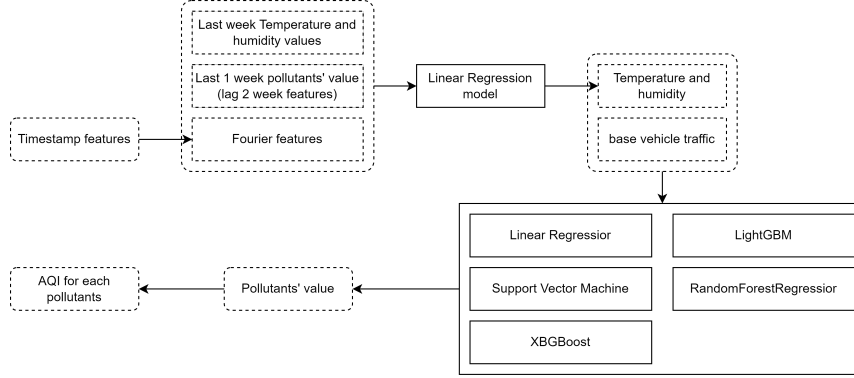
Last week Temperature and humidity values

Last 1 week pollutants' value (lag 2 week features)

Timestamp features

Fourier features

Linear Regression model

Temperature and humidity

base vehicle traffic

Linear Regressior

LightGBM

Support Vector Machine

RandomForestRegressior

XBGBoost

Pollutants' value

AQI for each pollutants